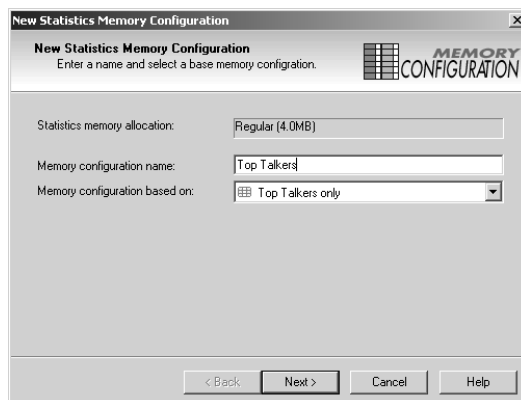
New Statistics Memory Configuration

New Statistics Memory Configuration
Enter a name and select a base memory configration.

MEMORY CONFIGURATION

Statistics memory allocation: Regular (4.0MB)

Memory configuration name: Top Talkers

Memory configuration based on: Top Talkers only

< Back Next > Cancel Help